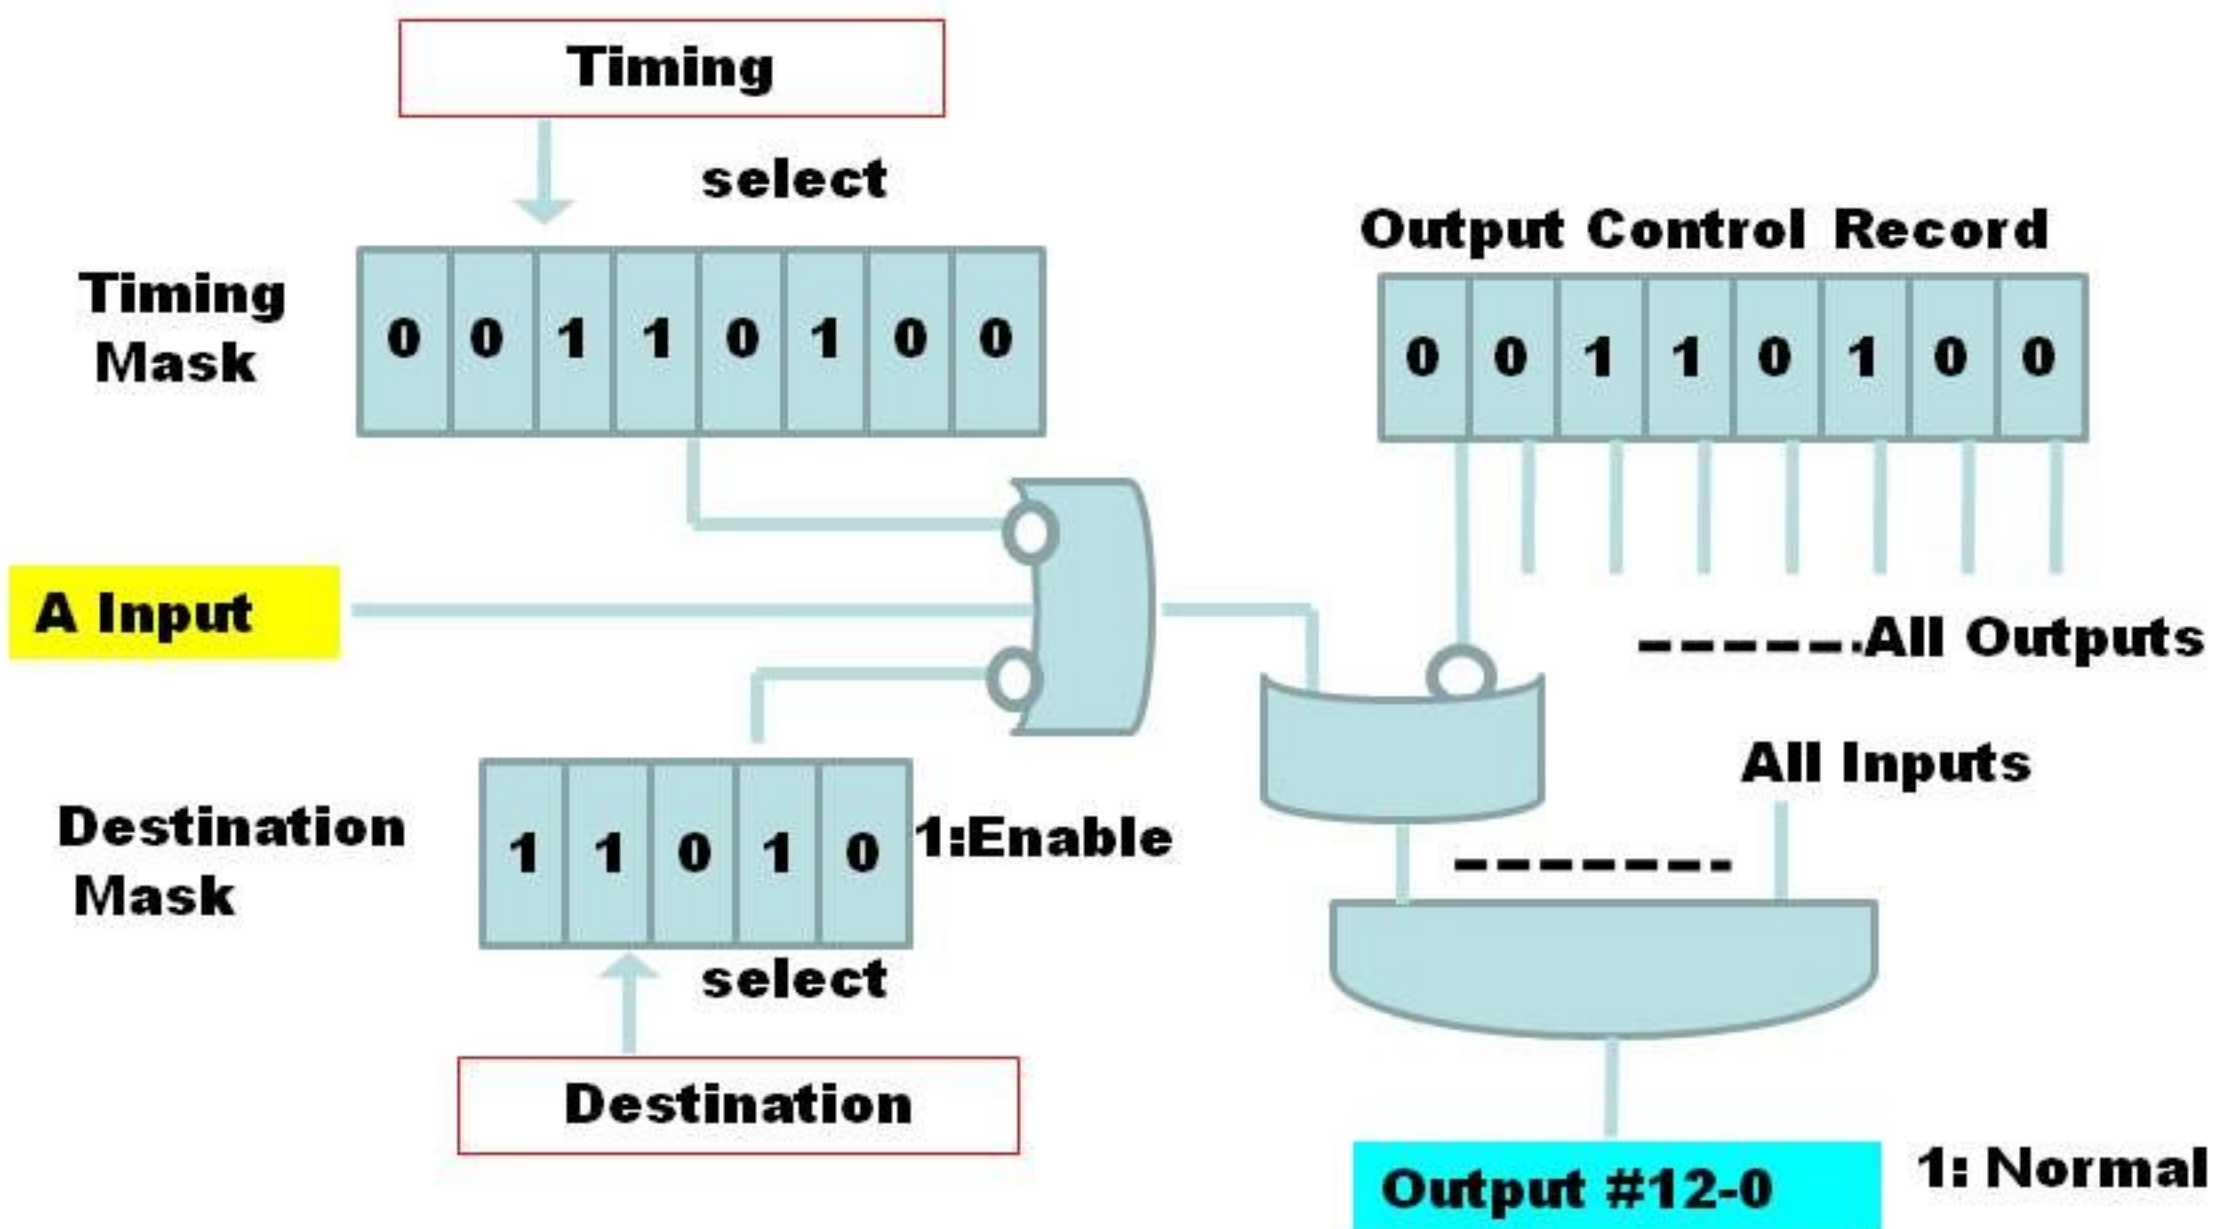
Timing

select

Output Control Record

Timing Mask

| 0 | 0 | 1 | 1 | 0 | 1 | 0 | 0 |
|---|---|---|---|---|---|---|---|

| 0 | 0 | 1 | 1 | 0 | 1 | 0 | 0 |
|---|---|---|---|---|---|---|---|

A Input

------.All Outputs

All Inputs

Destination Mask

| 1 | 1 | 0 | 1 | 0 |
|---|---|---|---|---|

1:Enable

--------

select

Destination

Output #12-0

1: Normal